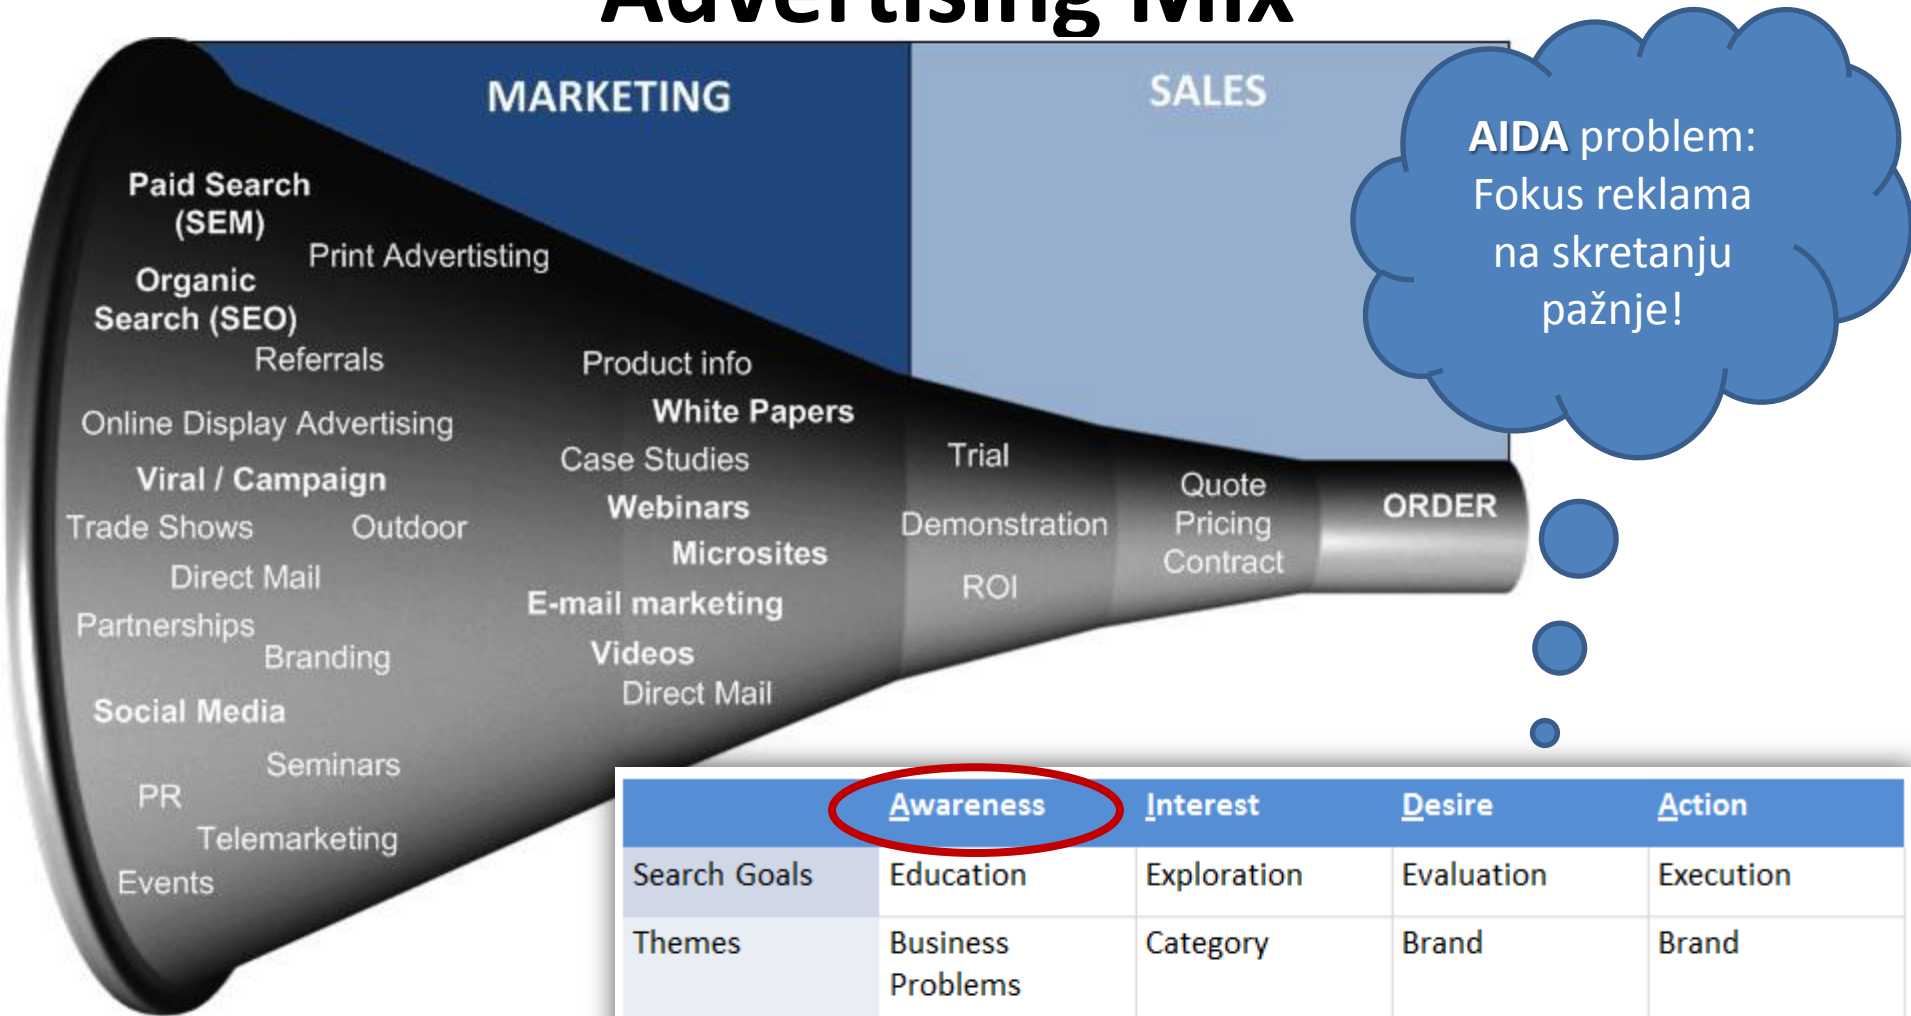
Advertising Mix

MARKETING

SALES

AIDA problem: Fokus reklama na skretanju pažnje!

Paid Search (SEM)

Print Advertisting

Organic Search (SEO)

Referrals

Product info

White Papers

Online Display Advertising

Case Studies

Viral / Campaign

Webinars

Trade Shows

Outdoor

Microsites

Direct Mail

E-mail marketing

Partnerships

Branding

Videos

Direct Mail

Social Media

Seminars

PR

Telemarketing

Events

Trial

Demonstration

ROI

Quote
Pricing
Contract

ORDER

| | Awareness | Interest | Desire | Action |
|---|---|---|---|---|
| Search Goals | Education | Exploration | Evaluation | Execution |
| Themes | Business Problems | Category | Brand | Brand |